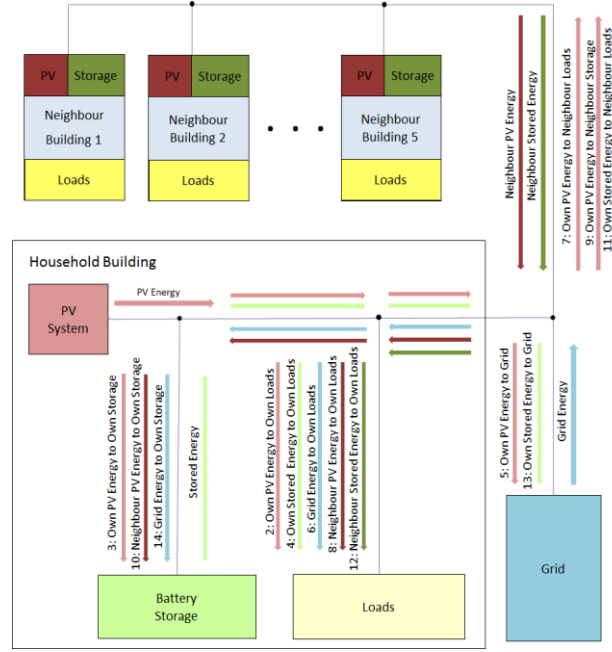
PV
Storage
Neighbour Building 1
Loads

PV
Storage
Neighbour Building 2
Loads

. . .

PV
Storage
Neighbour Building 5
Loads

Neighbour PV Energy
Neighbour Stored Energy
7: Own PV Energy to Neighbour Loads
9: Own PV Energy to Neighbour Storage
11: Own Stored Energy to Neighbour Loads

Household Building

PV System
PV Energy

3: Own PV Energy to Own Storage
10: Neighbour PV Energy to Own Storage
14: Grid Energy to Own Storage
Stored Energy

2: Own PV Energy to Own Loads
4: Own Stored Energy to Own Loads
6: Grid Energy to Own Loads
8: Neighbour PV Energy to Own Loads
12: Neighbour Stored Energy to Own Loads

5: Own PV Energy to Grid
13: Own Stored Energy to Grid
Grid Energy

Battery Storage
Loads
Grid